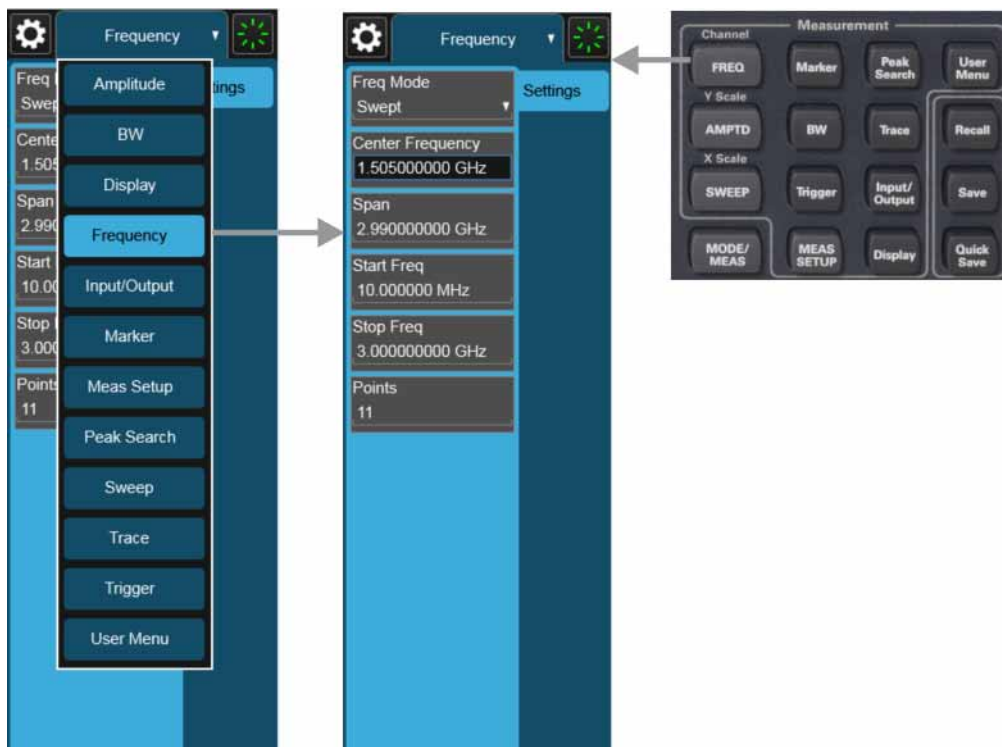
Frequency

Freq
Swep

Cente
1.505

Span
2.990

Start
10.00

Stop
3.000

Points
11

Amplitude
BW
Display
Frequency
Input/Output
Marker
Meas Setup
Peak Search
Sweep
Trace
Trigger
User Menu

tings

Frequency

Freq Mode
Swept

Center Frequency
1.505000000 GHz

Span
2.990000000 GHz

Start Freq
10.000000 MHz

Stop Freq
3.000000000 GHz

Points
11

Settings

Measurement
Channel
FREQ
Marker
Peak Search
User Menu
Y Scale
AMPTD
BW
Trace
Recall
X Scale
SWEEP
Trigger
Input/ Output
Save
MODE/ MEAS
MEAS SETUP
Display
Quick Save